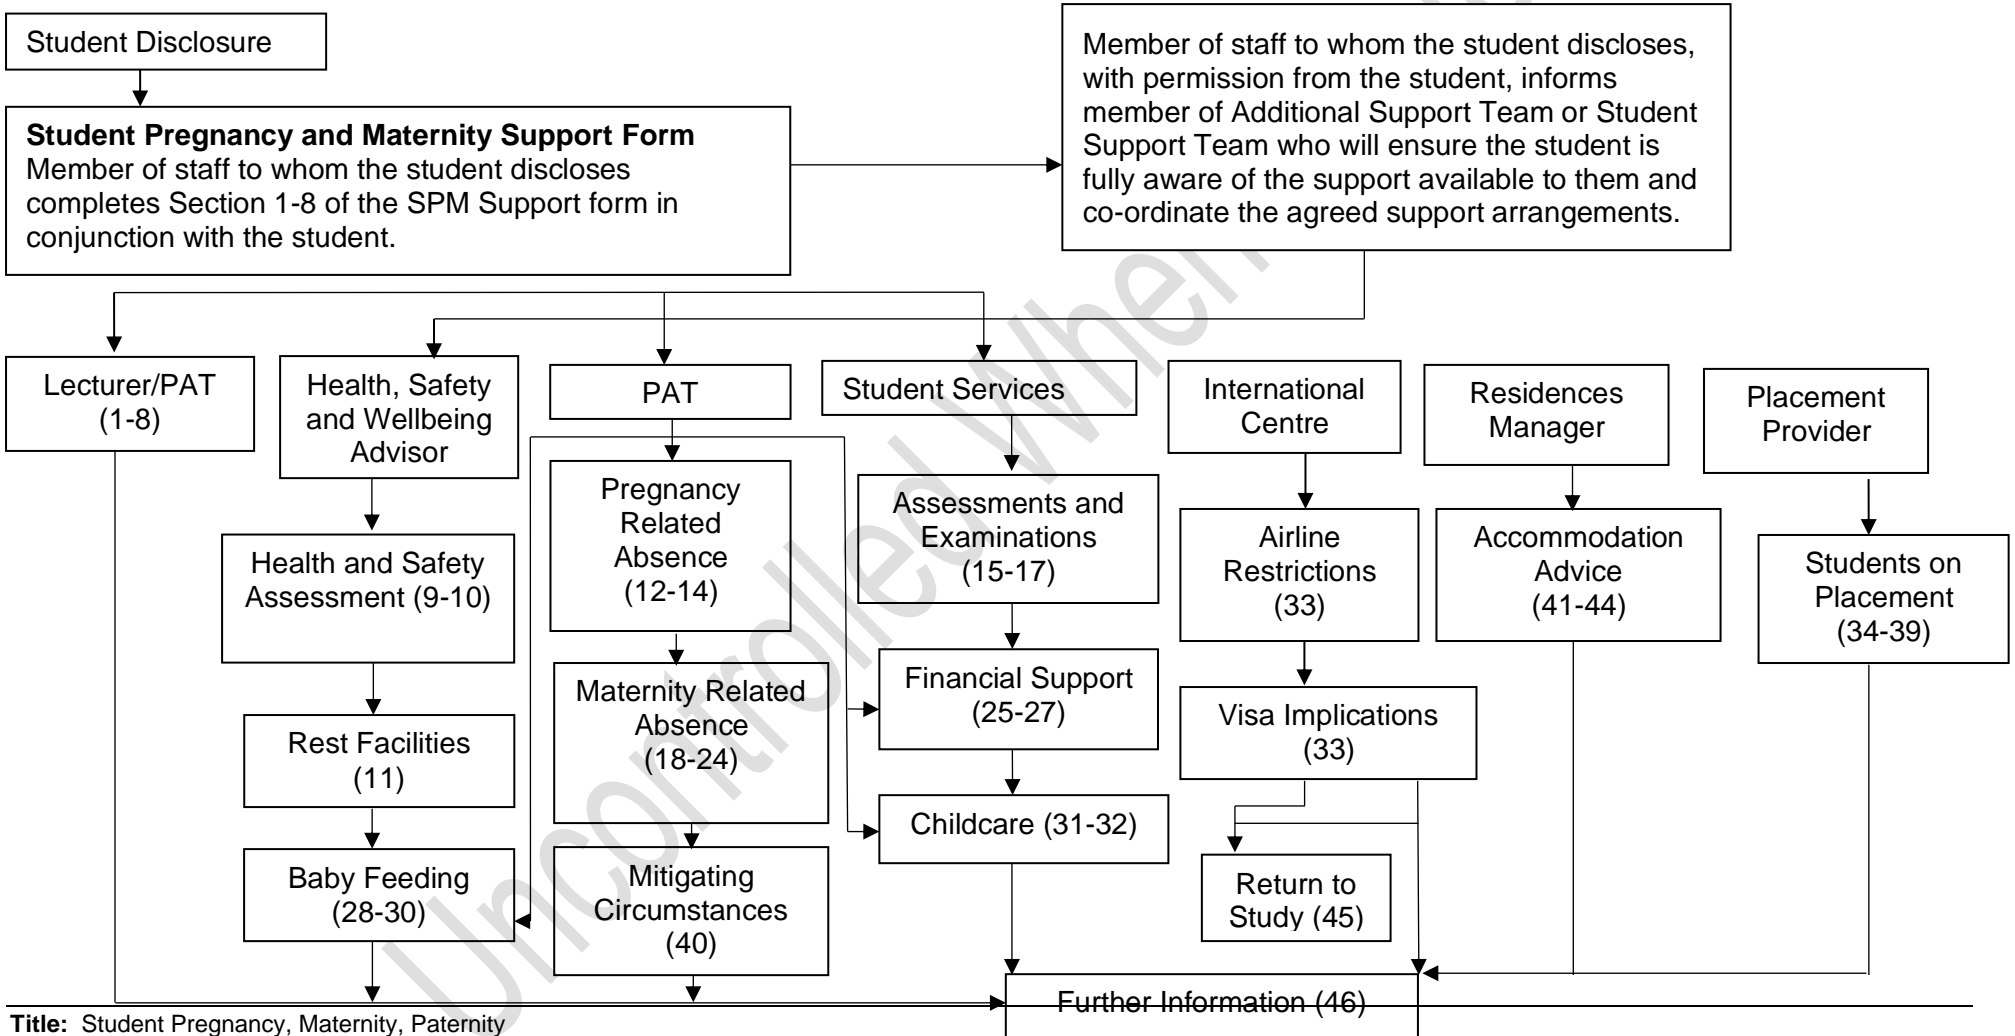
Student Disclosure

**Student Pregnancy and Maternity Support Form**
Member of staff to whom the student discloses completes Section 1-8 of the SPM Support form in conjunction with the student.

Member of staff to whom the student discloses, with permission from the student, informs member of Additional Support Team or Student Support Team who will ensure the student is fully aware of the support available to them and co-ordinate the agreed support arrangements.

Lecturer/PAT (1-8)

Health, Safety and Wellbeing Advisor

Health and Safety Assessment (9-10)

Rest Facilities (11)

Baby Feeding (28-30)

PAT

Pregnancy Related Absence (12-14)

Maternity Related Absence (18-24)

Mitigating Circumstances (40)

Student Services

Assessments and Examinations (15-17)

Financial Support (25-27)

Childcare (31-32)

International Centre

Airline Restrictions (33)

Visa Implications (33)

Return to Study (45)

Residences Manager

Accommodation Advice (41-44)

Placement Provider

Students on Placement (34-39)

Further Information (46)

Uncontrolled When Printed

**Title:** Student Pregnancy, Maternity, Paternity